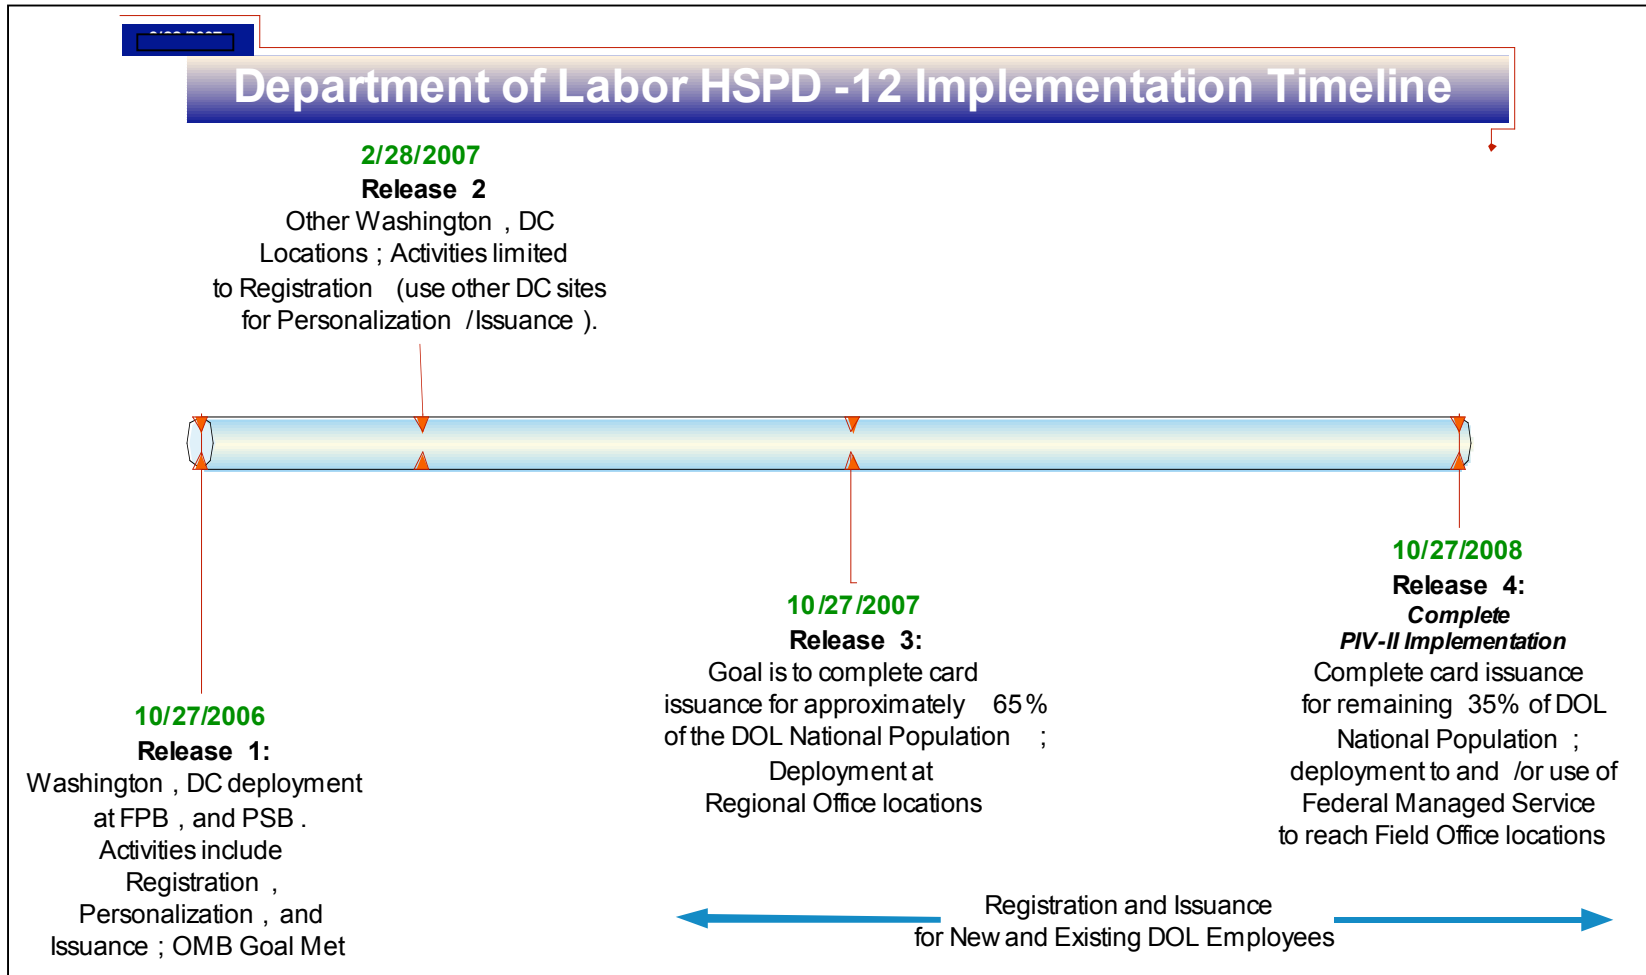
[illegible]

Department of Labor HSPD -12 Implementation Timeline

2/28/2007
Release 2
Other Washington , DC Locations ; Activities limited to Registration (use other DC sites for Personalization /Issuance ).

10/27/2006
Release 1:
Washington , DC deployment at FPB , and PSB . Activities include Registration , Personalization , and Issuance ; OMB Goal Met

10/27/2007
Release 3:
Goal is to complete card issuance for approximately 65 % of the DOL National Population ; Deployment at Regional Office locations

10/27/2008
Release 4:
Complete
PIV-II Implementation
Complete card issuance for remaining 35% of DOL National Population ; deployment to and /or use of Federal Managed Service to reach Field Office locations

Registration and Issuance for New and Existing DOL Employees